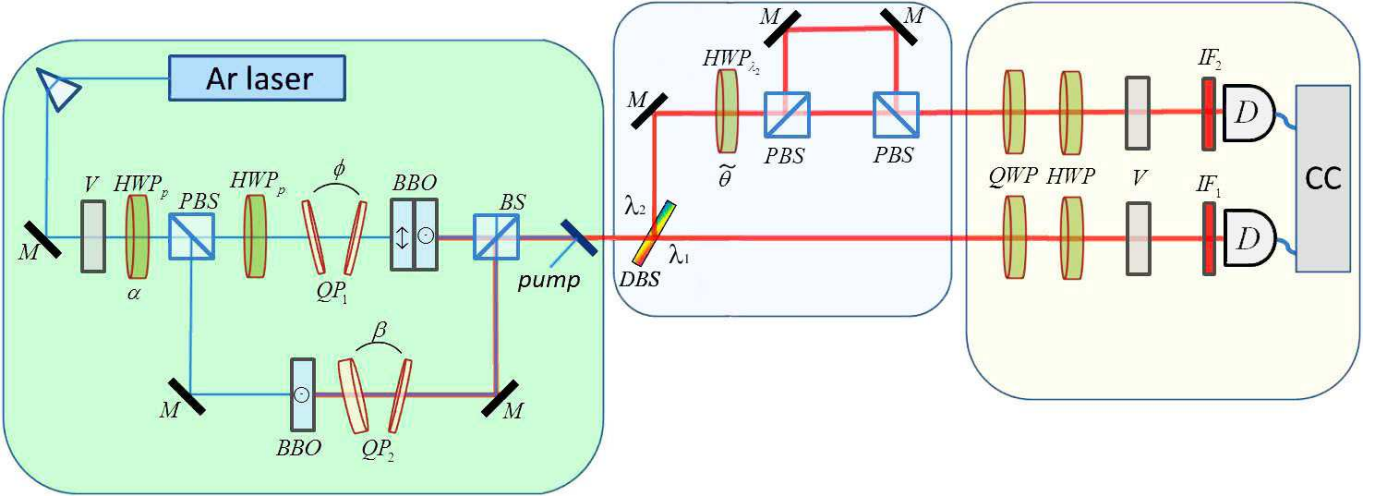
Ar laser

$V$ $HWP_p$ $PBS$ $HWP_p$ $\phi$ $BBO$ $BS$

$M$ $\alpha$ $QP_1$ pump

$\beta$

$M$ $BBO$ $QP_2$ $M$

$M$ $M$

$HWP_{\lambda_2}$

$M$

$\widetilde{\theta}$ $PBS$ $PBS$

$\lambda_2$

$\lambda_1$

$DBS$

$IF_2$

$D$

$QWP$ $HWP$ $V$ CC

$IF_1$

$D$